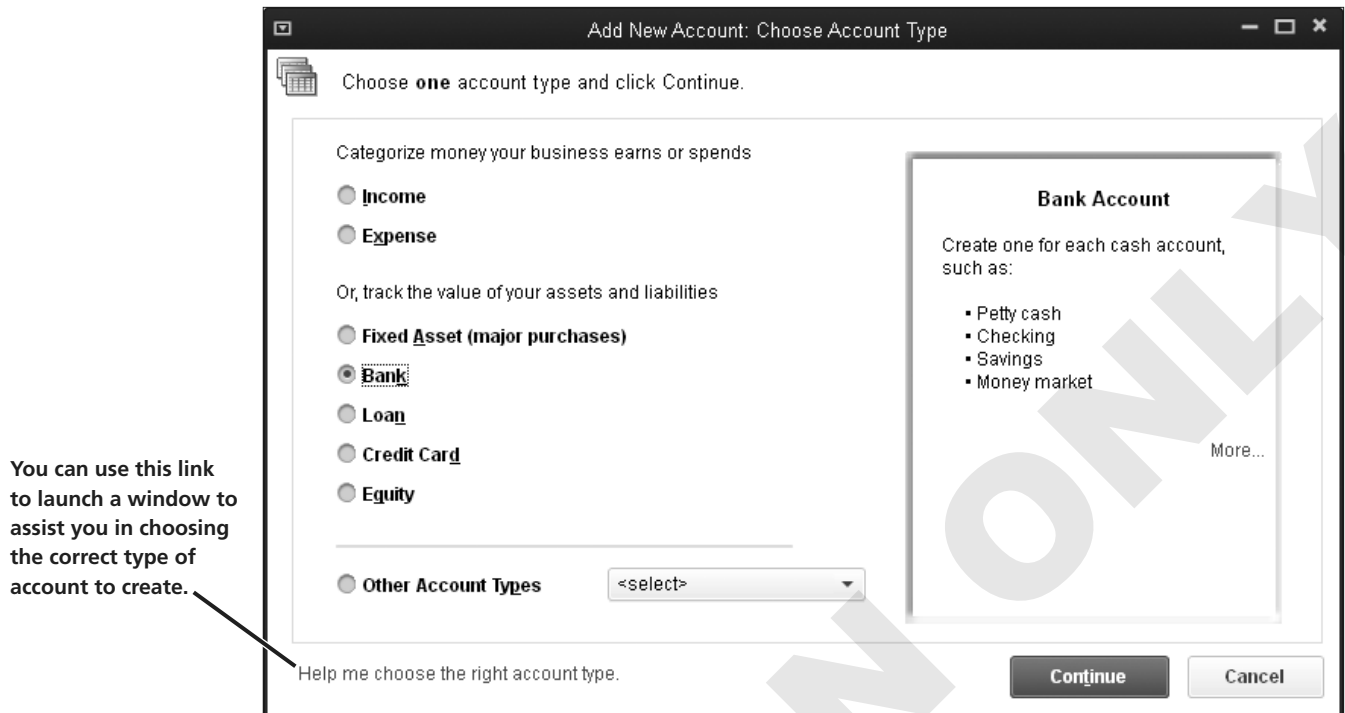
You can use this link to launch a window to assist you in choosing the correct type of account to create.

Add New Account: Choose Account Type

Choose **one** account type and click Continue.

Categorize money your business earns or spends

Income

Expense

Or, track the value of your assets and liabilities

Fixed Asset (major purchases)

Bank

Loan

Credit Card

Equity

Other Account Types <select>

Bank Account

Create one for each cash account, such as:

- Petty cash
- Checking
- Savings
- Money market

More...

Help me choose the right account type.

Continue

Cancel

ONLY